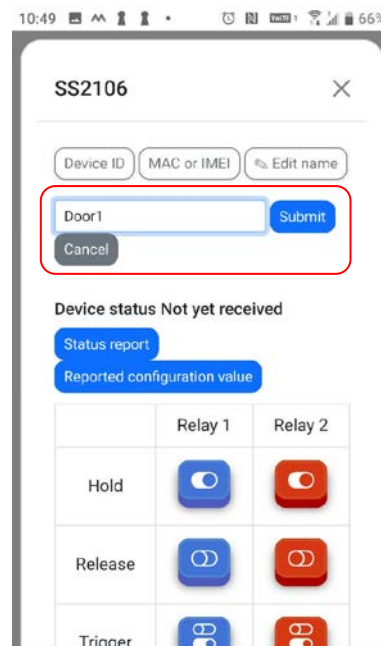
10:49 66

SS2106

Device ID
MAC or IMEI
Edit name

Door1
Submit
Cancel

Device status Not yet received

Status report
Reported configuration value

| | Relay 1 | Relay 2 |
|---|---|---|
| Hold | | |
| Release | | |
| Trigger | | |